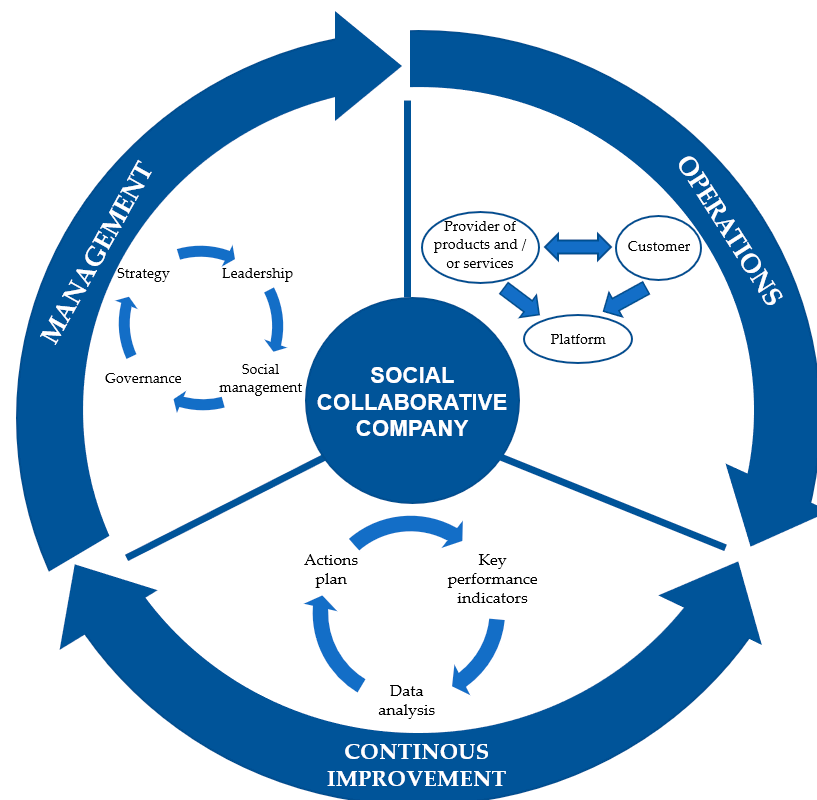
MANAGEMENT

OPERATIONS

Strategy

Leadership

Social management

Governance

Provider of products and / or services

Customer

Platform

SOCIAL COLLABORATIVE COMPANY

Actions plan

Key performance indicators

Data analysis

CONTINOUS IMPROVEMENT